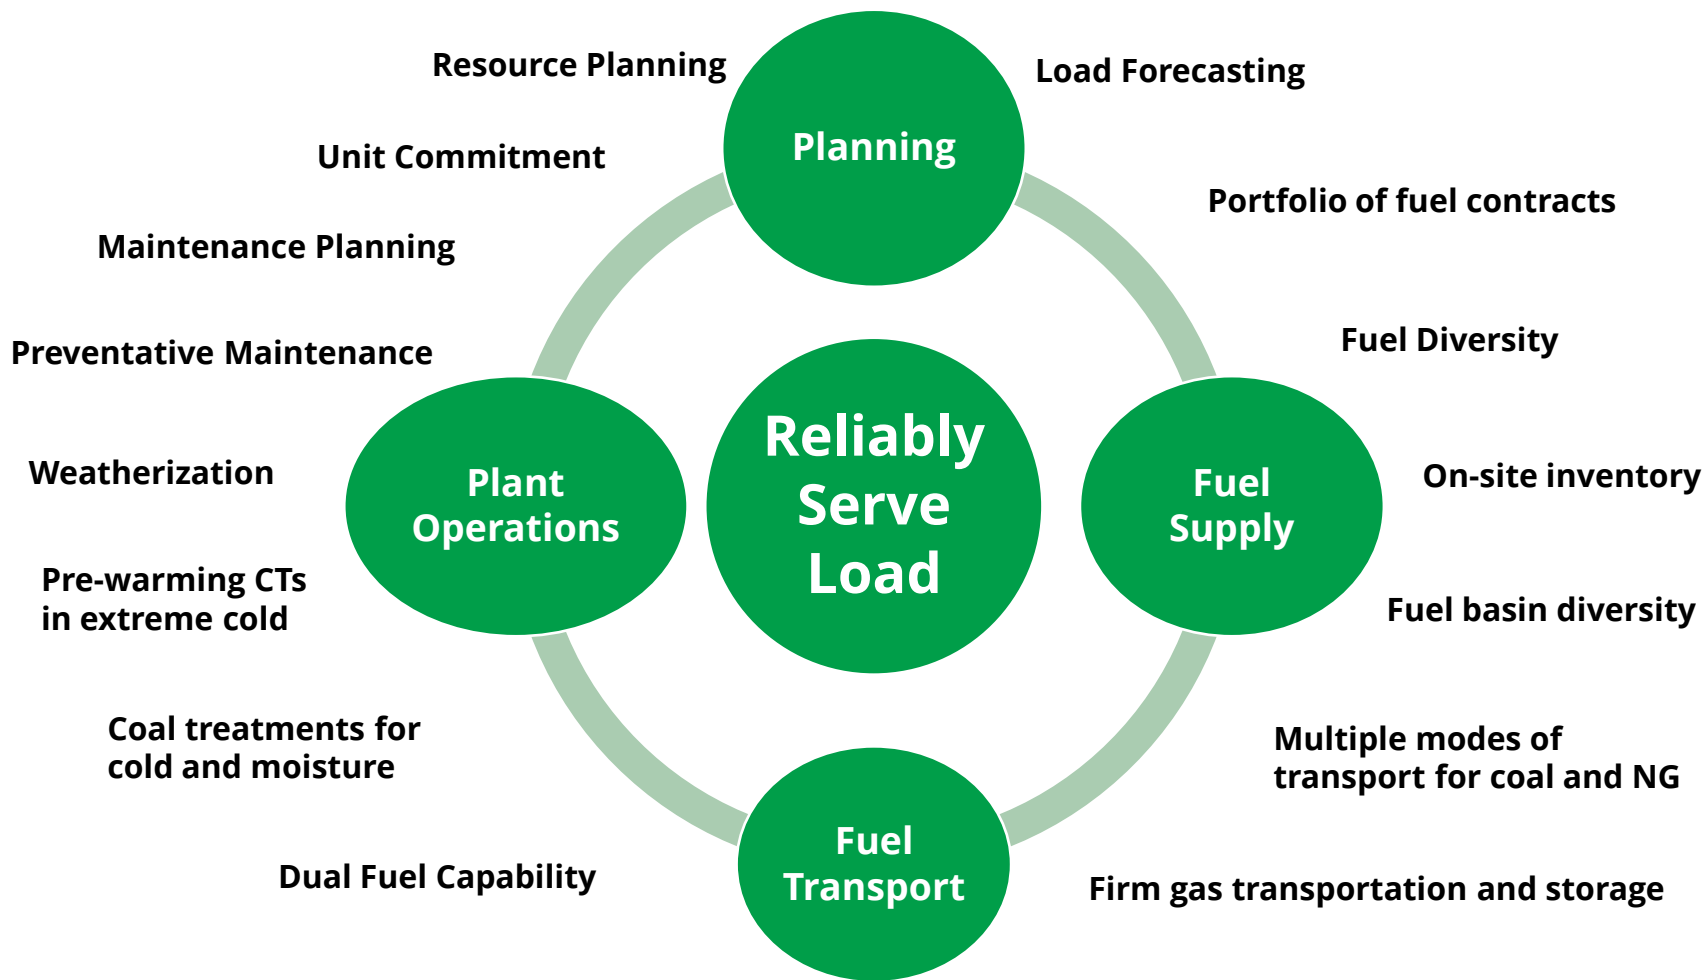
Resource Planning

Planning

Load Forecasting

Unit Commitment

Portfolio of fuel contracts

Maintenance Planning

Fuel Diversity

Preventative Maintenance

Reliably Serve Load

Plant Operations

Fuel Supply

Weatherization

On-site inventory

Pre-warming CTs in extreme cold

Fuel basin diversity

Coal treatments for cold and moisture

Multiple modes of transport for coal and NG

Fuel Transport

Dual Fuel Capability

Firm gas transportation and storage